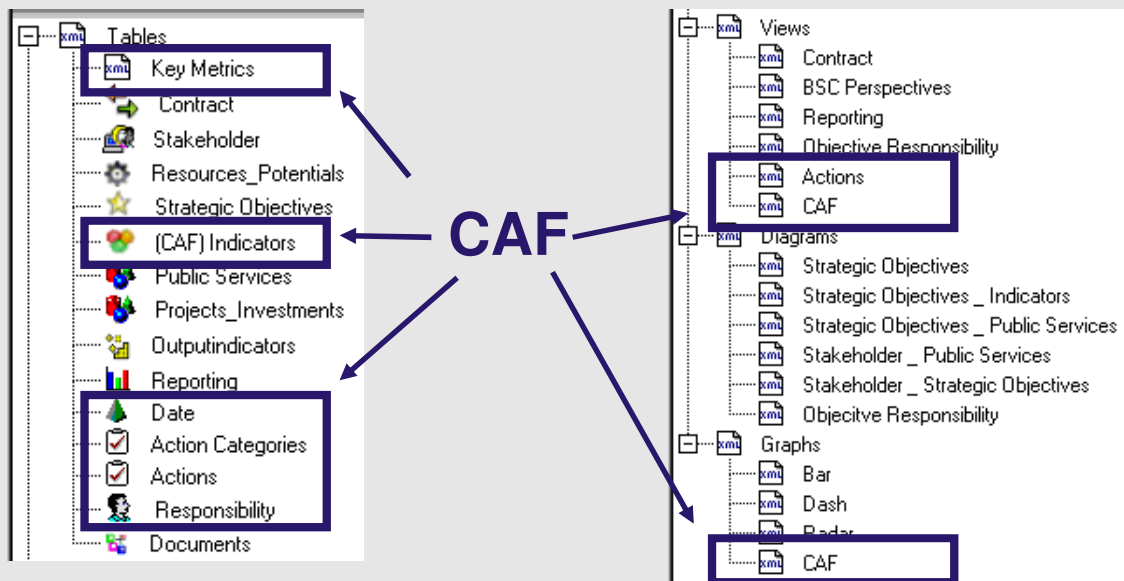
Tables
Key Metrics
Contract
Stakeholder
Resources_Potentials
Strategic Objectives
(CAF) Indicators
Public Services
Projects_Investments
Outputindicators
Reporting
Date
Action Categories
Actions
Responsibility
Documents

CAF

Views
Contract
BSC Perspectives
Reporting
Objective Responsibility
Actions
CAF
Diagrams
Strategic Objectives
Strategic Objectives _ Indicators
Strategic Objectives _ Public Services
Stakeholder _ Public Services
Stakeholder _ Strategic Objectives
Objecitve Responsibility
Graphs
Bar
Dash
Radar
CAF